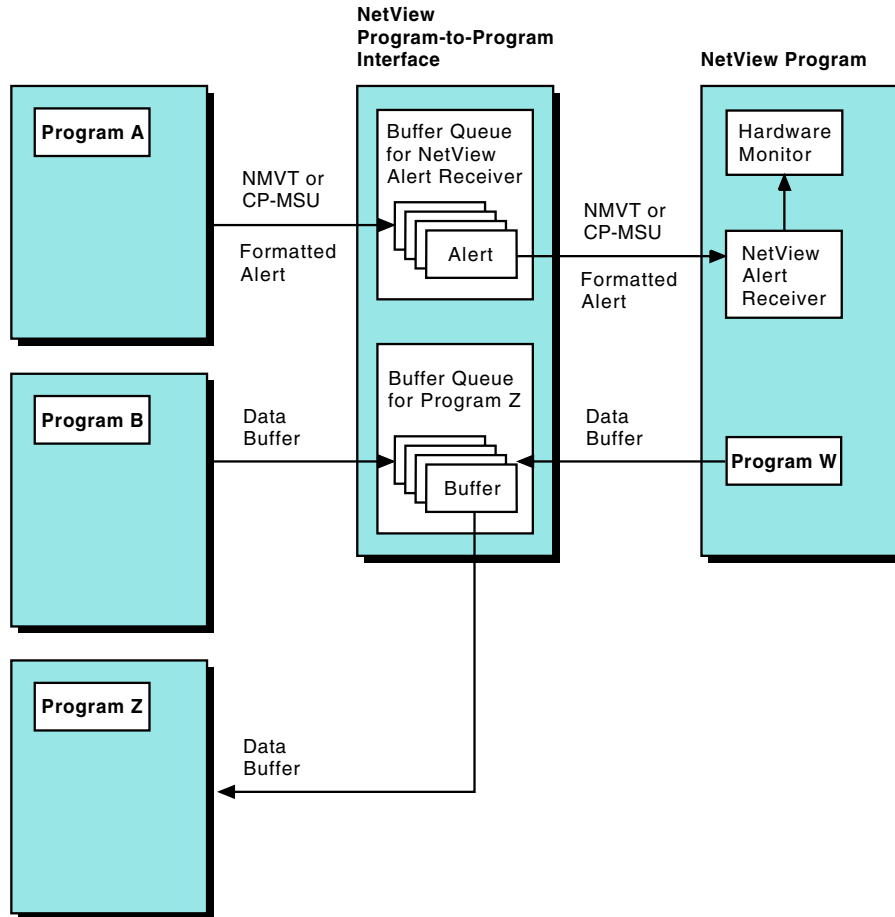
NetView Program-to-Program Interface

NetView Program

Program A

NMVT or CP-MSU

Formatted Alert

Buffer Queue for NetView Alert Receiver

Alert

NMVT or CP-MSU

Formatted Alert

Hardware Monitor

NetView Alert Receiver

Program B

Data Buffer

Buffer Queue for Program Z

Buffer

Data Buffer

Program W

Program Z

Data Buffer